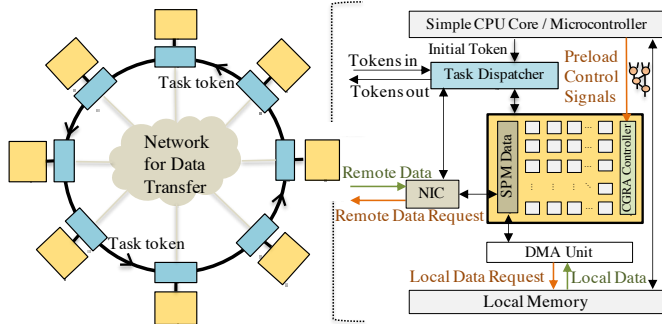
Task token

Network for Data Transfer

Task token

Simple CPU Core / Microcontroller

Initial Token

Tokens in

Task Dispatcher

Tokens out

Preload Control Signals

SPM Data

CGRA Controller

Remote Data

NIC

Remote Data Request

DMA Unit

Local Data Request

Local Data

Local Memory